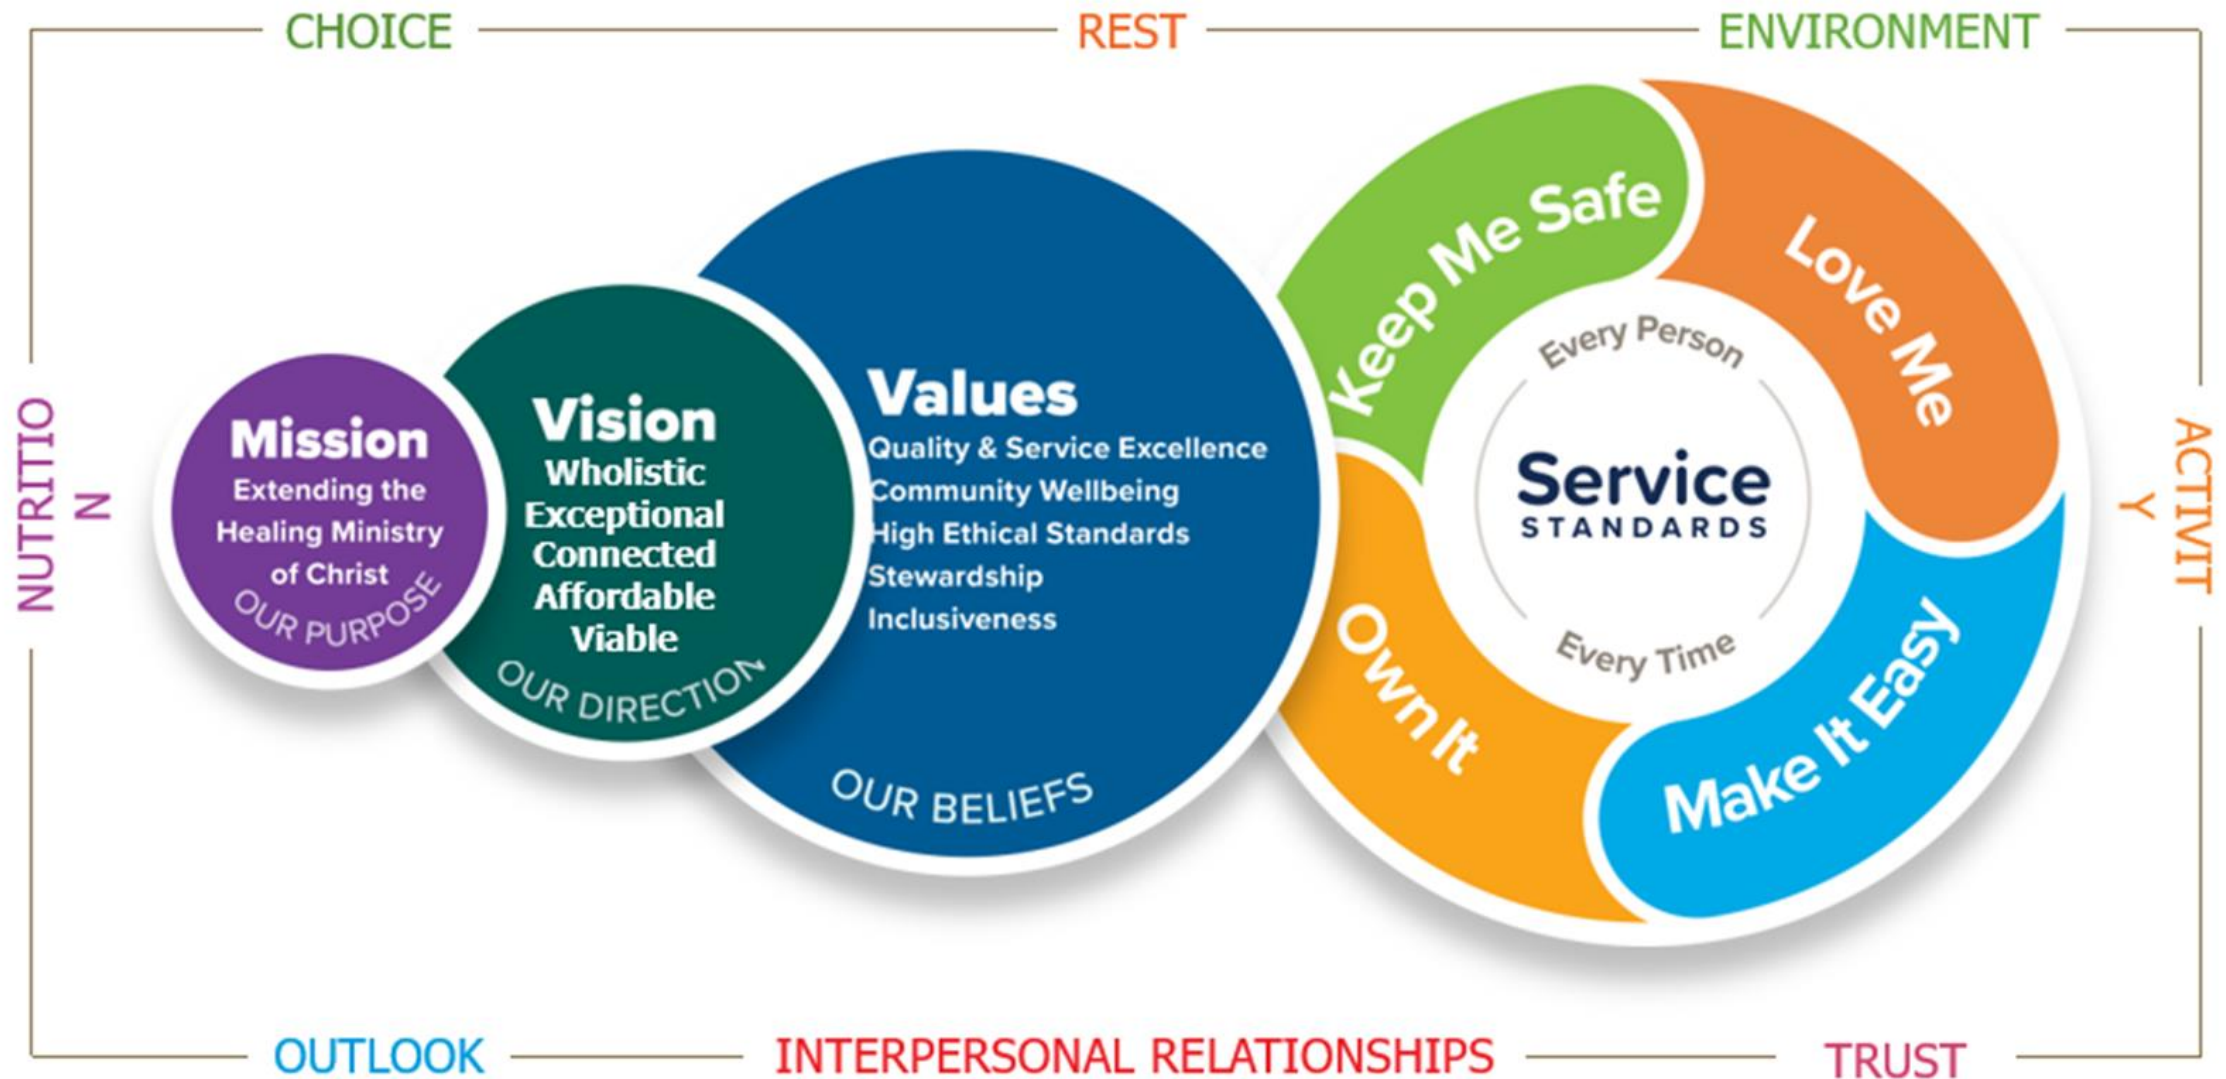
CHOICE REST ENVIRONMENT

NUTRITIO N

Mission
Extending the Healing Ministry of Christ
OUR PURPOSE

Vision
Wholistic
Exceptional
Connected
Affordable
Viable
OUR DIRECTION

Values
Quality & Service Excellence
Community Wellbeing
High Ethical Standards
Stewardship
Inclusiveness
OUR BELIEFS

Keep Me Safe
Love Me
Make It Easy
Own It
Every Person
Service
STANDARDS
Every Time

ACTIVIT Y

OUTLOOK INTERPERSONAL RELATIONSHIPS TRUST